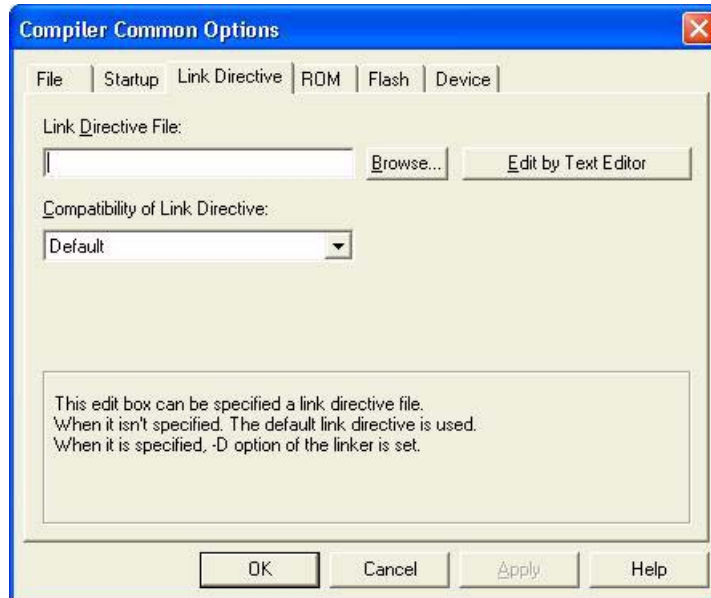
Compiler Common Options

File | Startup | Link Directive | ROM | Flash | Device

Link Directive File:

Browse...

Edit by Text Editor

Compatibility of Link Directive:

Default

This edit box can be specified a link directive file.
When it isn't specified. The default link directive is used.
When it is specified, -D option of the linker is set.

OK

Cancel

Apply

Help